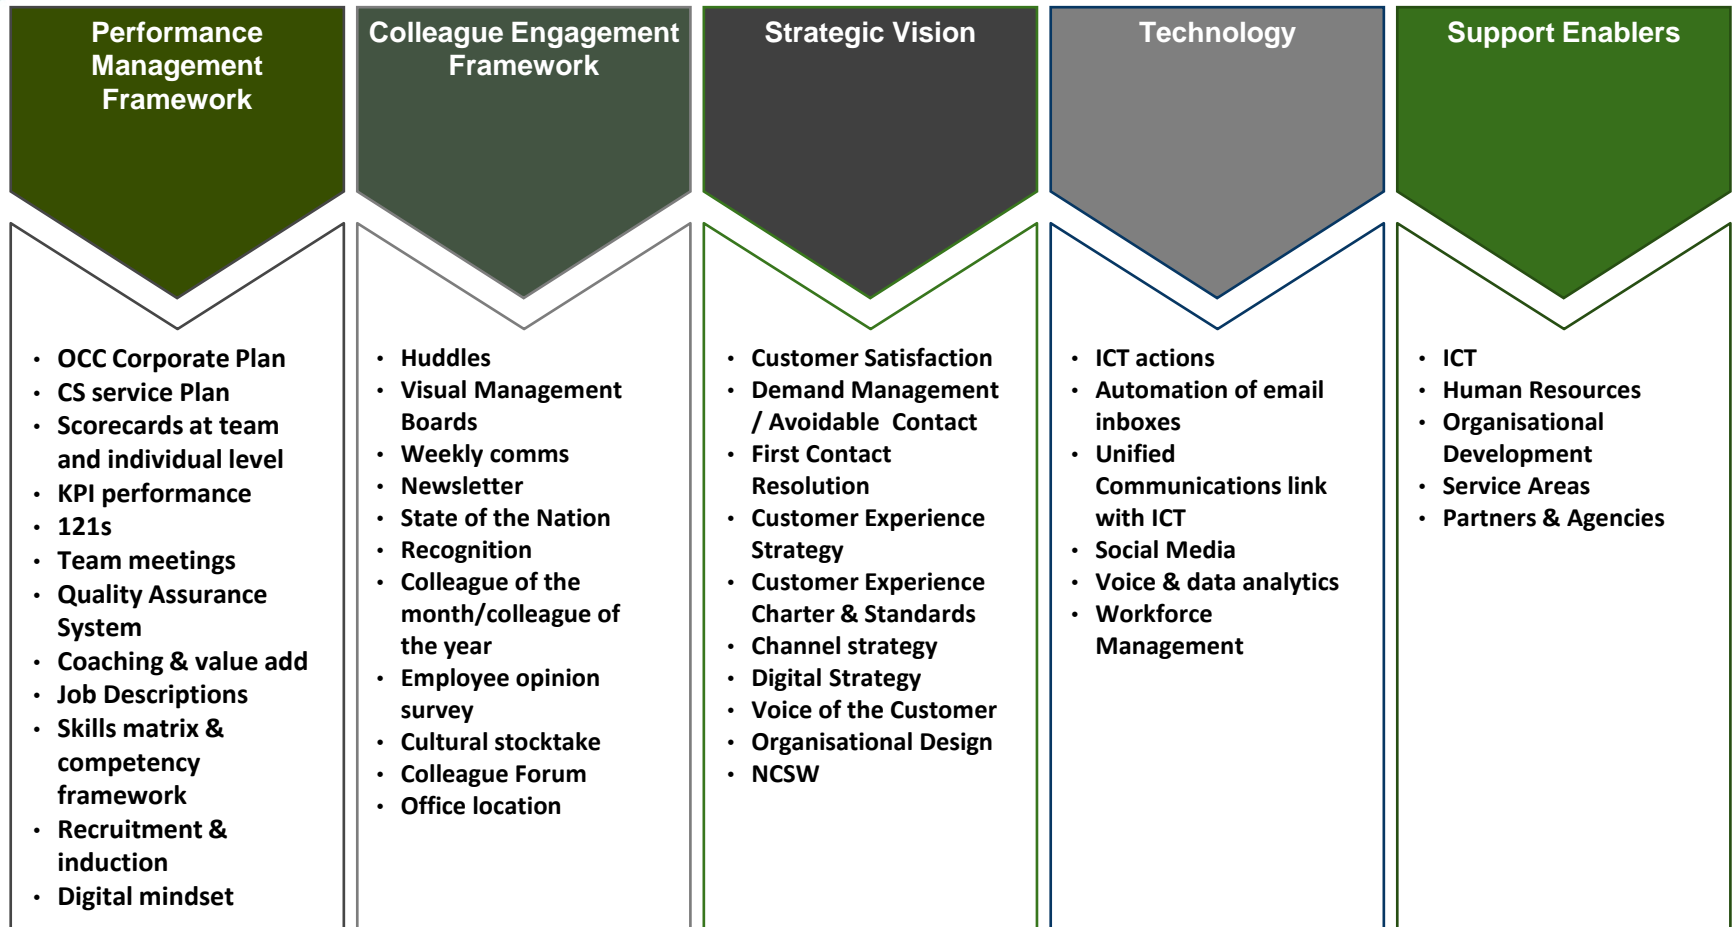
Performance Management Framework

- OCC Corporate Plan
- CS service Plan
- Scorecards at team and individual level
- KPI performance
- 121s
- Team meetings
- Quality Assurance System
- Coaching & value add
- Job Descriptions
- Skills matrix & competency framework
- Recruitment & induction
- Digital mindset

Colleague Engagement Framework

- Huddles
- Visual Management Boards
- Weekly comms
- Newsletter
- State of the Nation
- Recognition
- Colleague of the month/colleague of the year
- Employee opinion survey
- Cultural stocktake
- Colleague Forum
- Office location

Strategic Vision

- Customer Satisfaction
- Demand Management / Avoidable Contact
- First Contact Resolution
- Customer Experience Strategy
- Customer Experience Charter & Standards
- Channel strategy
- Digital Strategy
- Voice of the Customer
- Organisational Design
- NCSW

Technology

- ICT actions
- Automation of email inboxes
- Unified Communications link with ICT
- Social Media
- Voice & data analytics
- Workforce Management

Support Enablers

- ICT
- Human Resources
- Organisational Development
- Service Areas
- Partners & Agencies